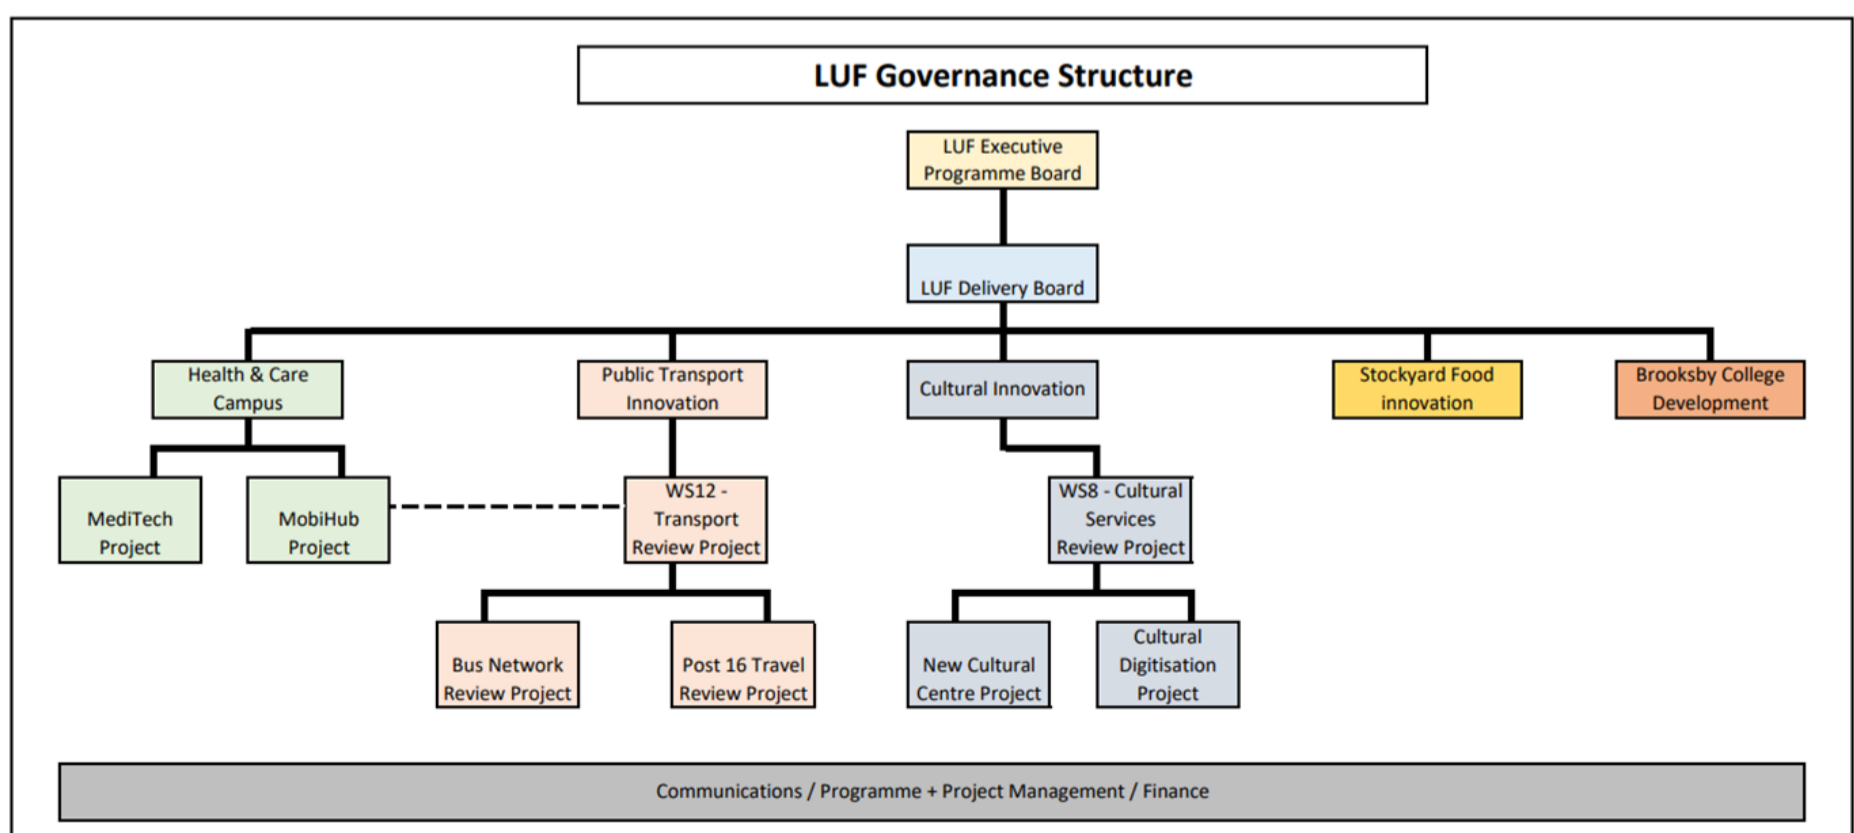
LUF Governance Structure

LUF Executive Programme Board

LUF Delivery Board

Health & Care Campus

Public Transport Innovation

Cultural Innovation

Stockyard Food innovation

Brooksby College Development

MediTech Project

MobiHub Project

WS12 - Transport Review Project

WS8 - Cultural Services Review Project

Bus Network Review Project

Post 16 Travel Review Project

New Cultural Centre Project

Cultural Digitisation Project

Communications / Programme + Project Management / Finance